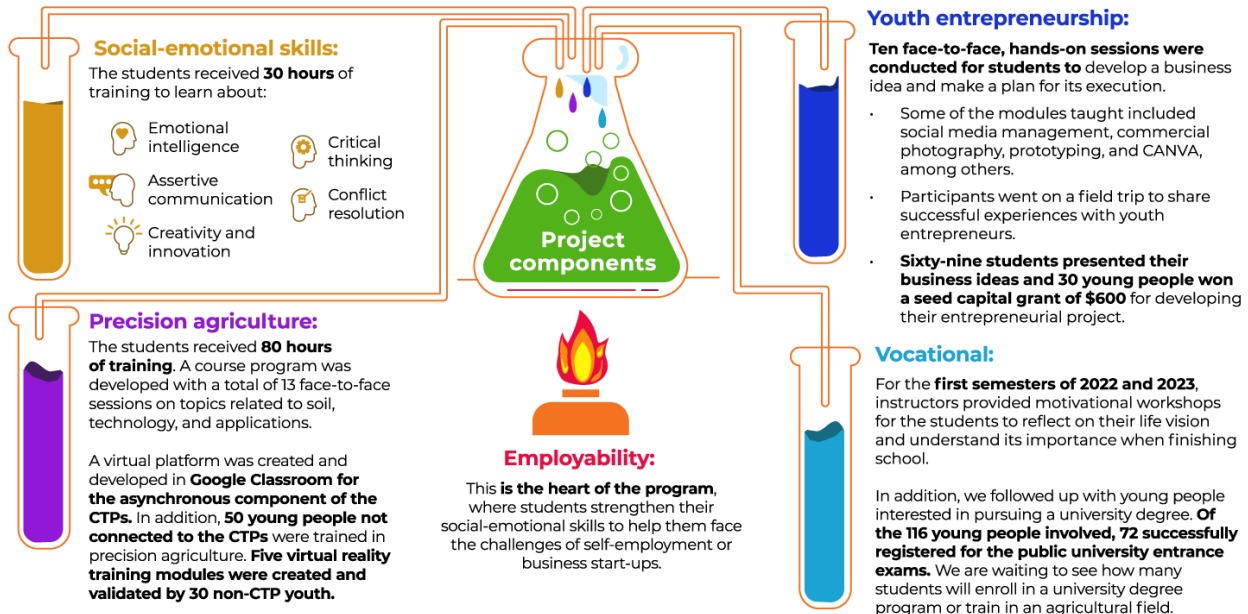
Social-emotional skills:

The students received **30 hours** of training to learn about:

Emotional intelligence

Assertive communication

Creativity and innovation

Critical thinking

Conflict resolution

Precision agriculture:

The students received **80 hours of training**. A course program was developed with a total of 13 face-to-face sessions on topics related to soil, technology, and applications.

A virtual platform was created and developed in **Google Classroom for the asynchronous component of the CTPs.** In addition, **50 young people not connected to the CTPs** were trained in precision agriculture. **Five virtual reality training modules were created and validated by 30 non-CTP youth.**

Project components

Employability:

This **is the heart of the program**, where students strengthen their social-emotional skills to help them face the challenges of self-employment or business start-ups.

Youth entrepreneurship:

**Ten face-to-face, hands-on sessions were conducted for students to** develop a business idea and make a plan for its execution.

• Some of the modules taught included social media management, commercial photography, prototyping, and CANVA, among others.

• Participants went on a field trip to share successful experiences with youth entrepreneurs.

• **Sixty-nine students presented their business ideas and 30 young people won a seed capital grant of $600** for developing their entrepreneurial project.

Vocational:

For the **first semesters of 2022 and 2023**, instructors provided motivational workshops for the students to reflect on their life vision and understand its importance when finishing school.

In addition, we followed up with young people interested in pursuing a university degree. **Of the 116 young people involved, 72 successfully registered for the public university entrance exams.** We are waiting to see how many students will enroll in a university degree program or train in an agricultural field.